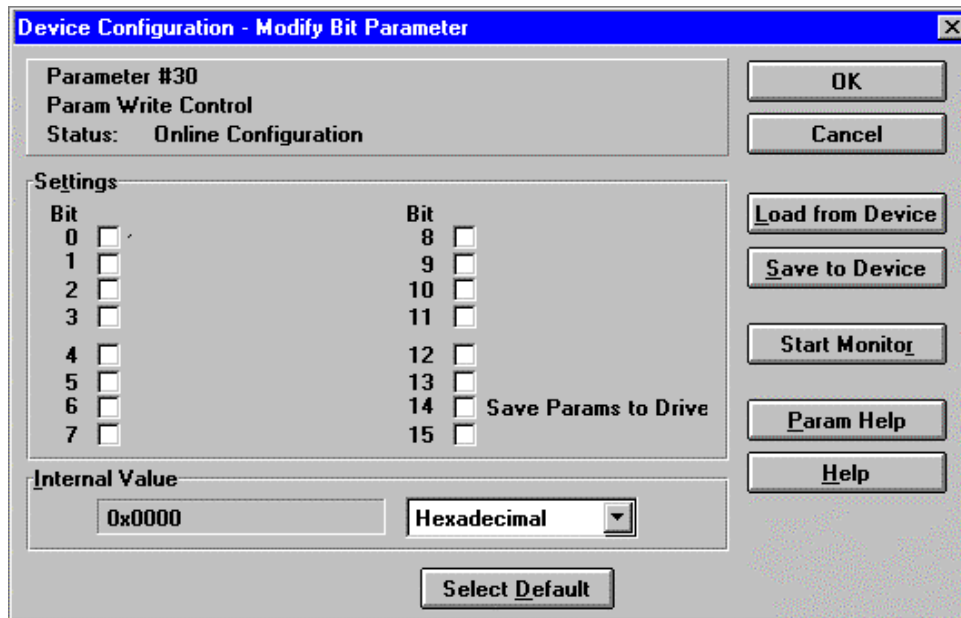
Device Configuration - Modify Bit Parameter

Parameter #30
Param Write Control
Status: Online Configuration

OK

Cancel

Settings

Bit
0
1
2
3
4
5
6
7

Bit
8
9
10
11
12
13
14 Save Params to Drive
15

Load from Device

Save to Device

Start Monitor

Param Help

Help

Internal Value

0x0000

Hexadecimal

Select Default